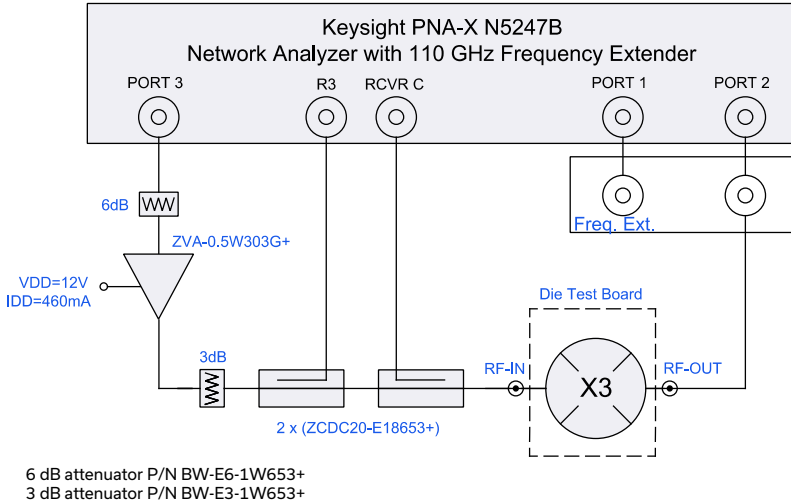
Keysight PNA-X N5247B
Network Analyzer with 110 GHz Frequency Extender

PORT 3
R3
RCVR C
PORT 1
PORT 2

Freq. Ext.

6dB

ZVA-0.5W303G+

VDD=12V
IDD=460mA

Die Test Board

3dB

RF-IN

X3

RF-OUT

2 x (ZCDC20-E18653+)

6 dB attenuator P/N BW-E6-1W653+
3 dB attenuator P/N BW-E3-1W653+